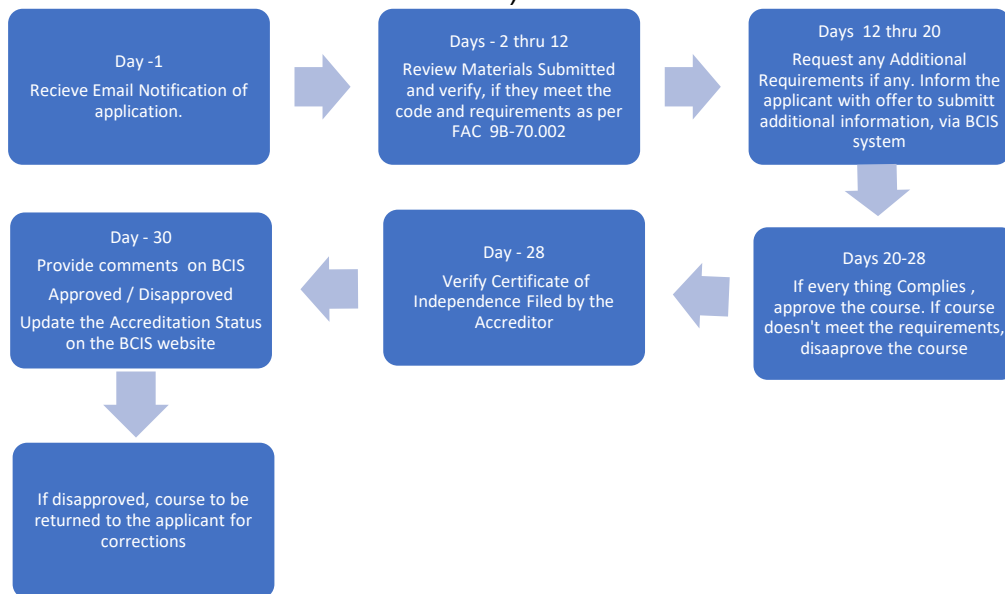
Day -1

Recieve Email Notification of application.

Days - 2 thru 12

Review Materials Submitted and verify, if they meet the code and requirements as per FAC 9B-70.002

Days 12 thru 20

Request any Additional Requirements if any. Inform the applicant with offer to submitt additional information, via BCIS system

Days 20-28

If every thing Complies , approve the course. If course doesn't meet the requirements, disaaprove the course

Day - 28

Verify Certificate of Independence Filed by the Accreditor

Day - 30

Provide comments on BCIS

Approved / Disapproved

Update the Accreditation Status on the BCIS website

If disapproved, course to be returned to the applicant for corrections